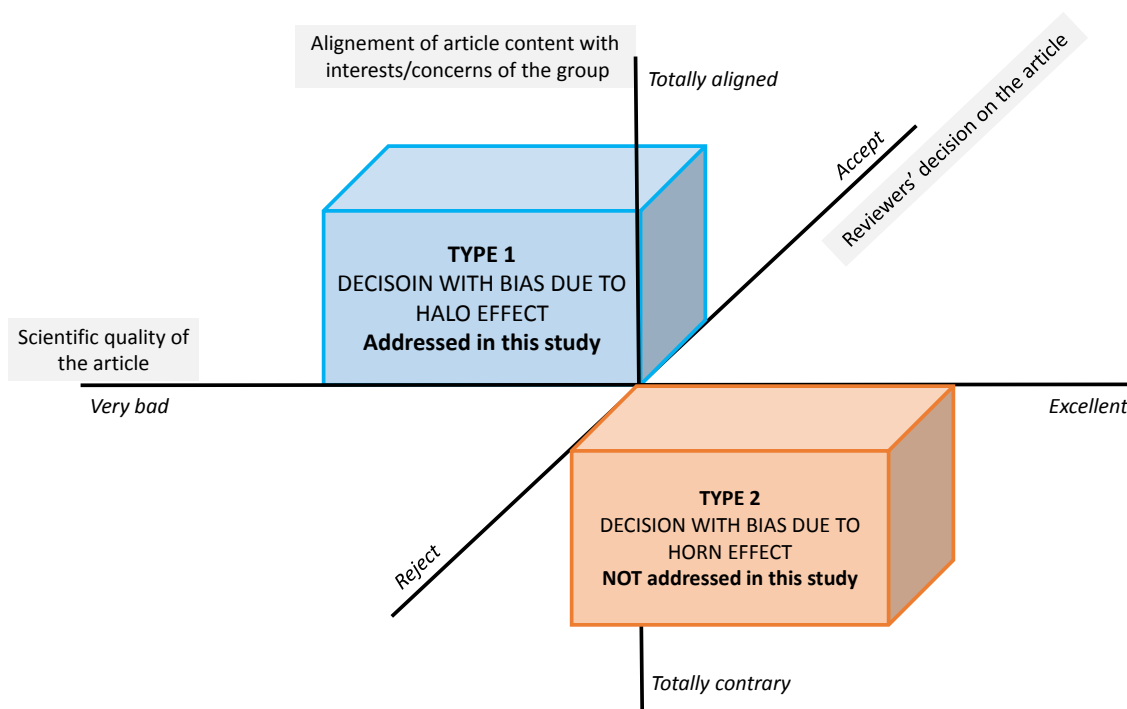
Alignement of article content with interests/concerns of the group

Totally aligned

Reviewers' decision on the article

Accept

TYPE 1
DECISOIN WITH BIAS DUE TO HALO EFFECT
Addressed in this study

Scientific quality of the article

Very bad

Excellent

TYPE 2
DECISION WITH BIAS DUE TO HORN EFFECT
NOT addressed in this study

Reject

Totally contrary